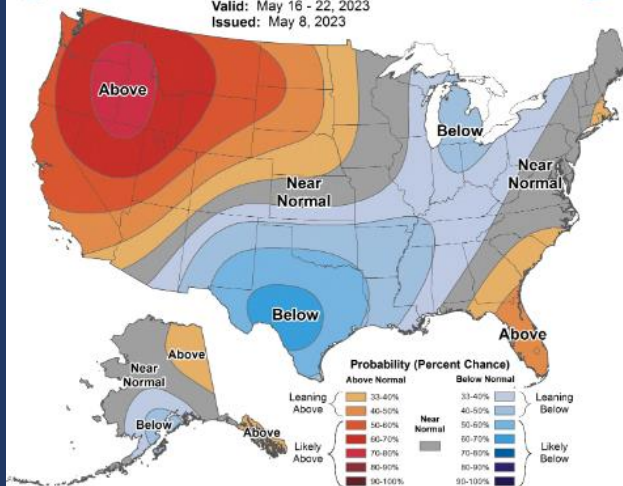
Valid: May 16 - 22, 2023
Issued: May 8, 2023

Above

Below

Near Normal

Near Normal

Below

Above

Above

Near Normal

Below

Above

Probability (Percent Chance)

Above Normal

Below Normal

Leaning Above

33-40%
40-50%
50-60%
60-70%
70-80%
80-90%
90-100%

Likely Above

Near Normal

33-40%
40-50%
50-60%
60-70%
70-80%
80-90%
90-100%

Leaning Below

Likely Below